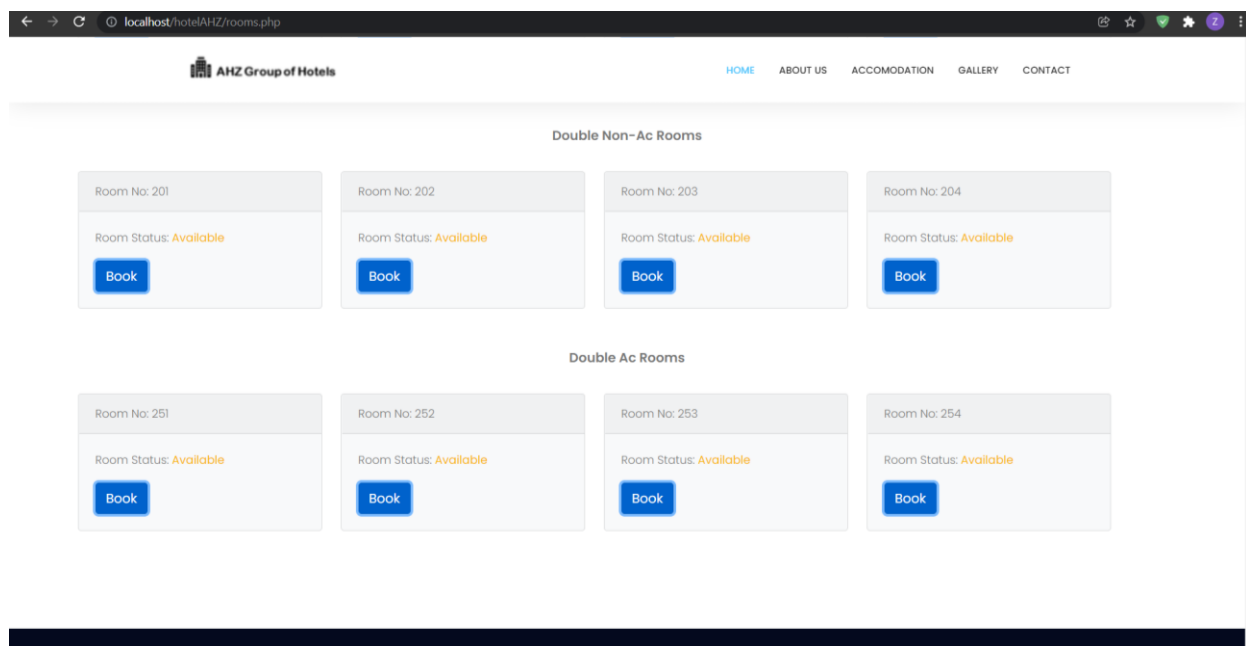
localhost/hotelAHZ/rooms.php

Z

AHZ Group of Hotels

HOME ABOUT US ACCOMODATION GALLERY CONTACT

Double Non-Ac Rooms

Room No: 201
Room Status: Available
Book

Room No: 202
Room Status: Available
Book

Room No: 203
Room Status: Available
Book

Room No: 204
Room Status: Available
Book

Double Ac Rooms

Room No: 251
Room Status: Available
Book

Room No: 252
Room Status: Available
Book

Room No: 253
Room Status: Available
Book

Room No: 254
Room Status: Available
Book